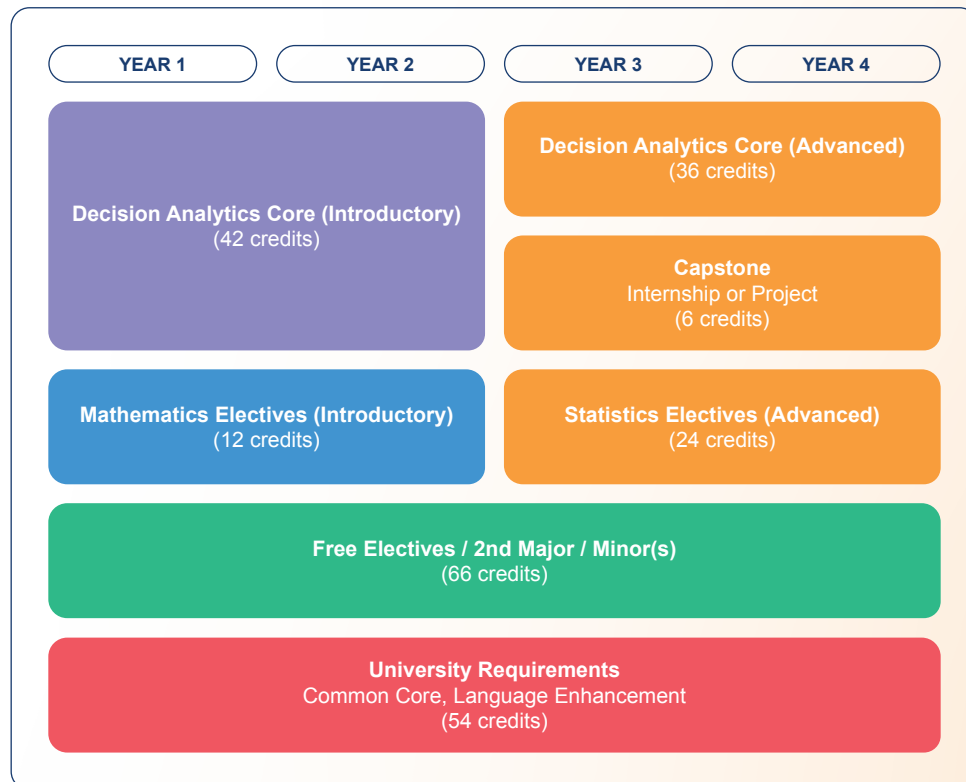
YEAR 1

YEAR 2

YEAR 3

YEAR 4

Decision Analytics Core (Introductory)
(42 credits)

Decision Analytics Core (Advanced)
(36 credits)

Capstone
Internship or Project
(6 credits)

Mathematics Electives (Introductory)
(12 credits)

Statistics Electives (Advanced)
(24 credits)

Free Electives / 2nd Major / Minor(s)
(66 credits)

University Requirements
Common Core, Language Enhancement
(54 credits)